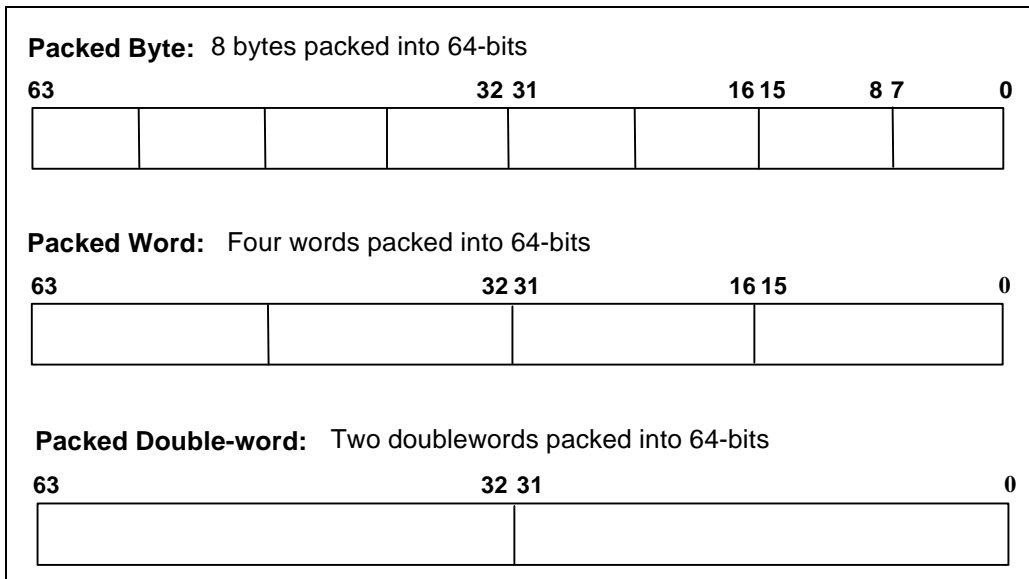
**Packed Byte:** 8 bytes packed into 64-bits

63 32 31 16 15 8 7 0

**Packed Word:** Four words packed into 64-bits

63 32 31 16 15 0

**Packed Double-word:** Two doublewords packed into 64-bits

63 32 31 0